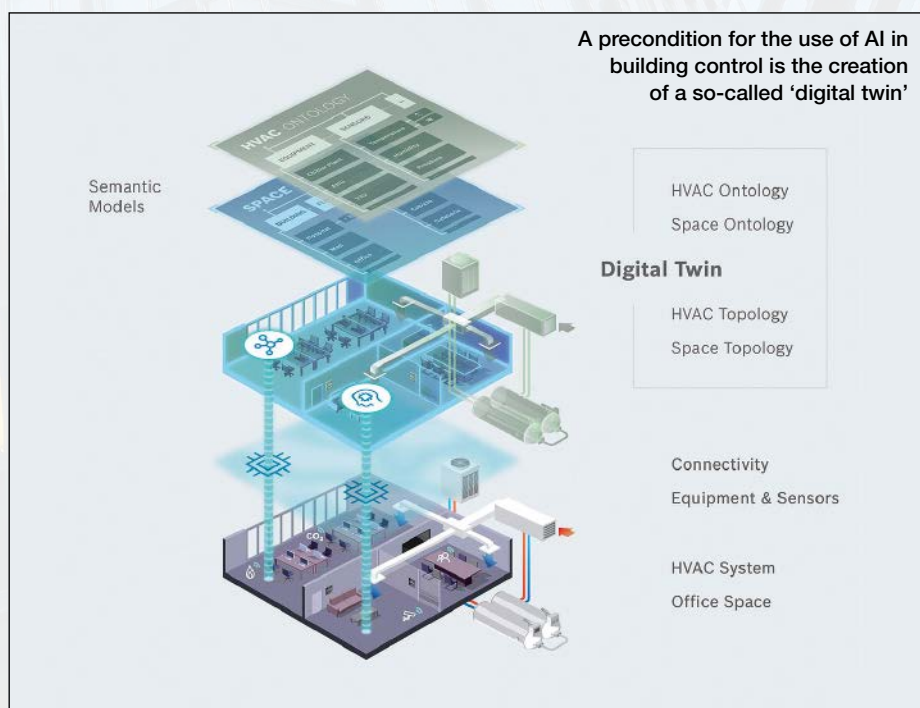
A precondition for the use of AI in building control is the creation of a so-called 'digital twin'

HVAC ONTOLOGY

EQUIPMENT

SPACE

Semantic Models

HVAC Ontology

Space Ontology

Digital Twin

HVAC Topology

Space Topology

Connectivity

Equipment & Sensors

HVAC System

Office Space

$CO_2$